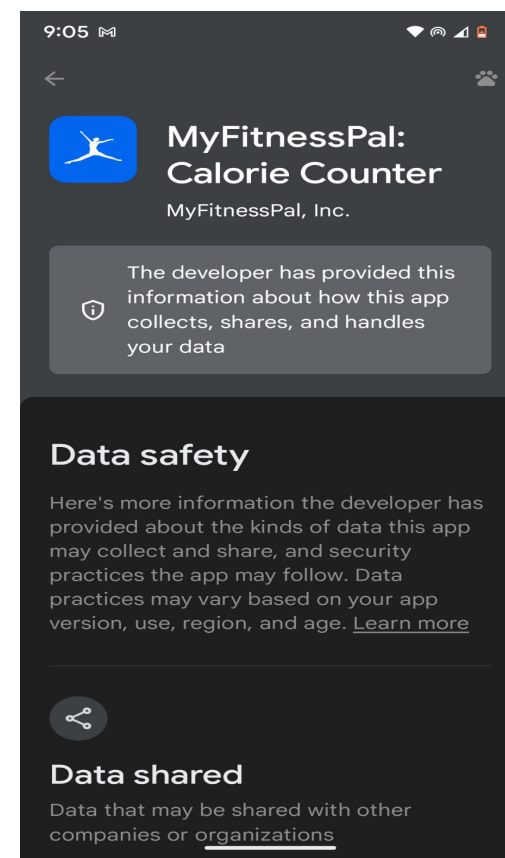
9:05

MyFitnessPal: Calorie Counter

MyFitnessPal, Inc.

The developer has provided this information about how this app collects, shares, and handles your data

Data safety

Here's more information the developer has provided about the kinds of data this app may collect and share, and security practices the app may follow. Data practices may vary based on your app version, use, region, and age. Learn more

Data shared

Data that may be shared with other companies or organizations